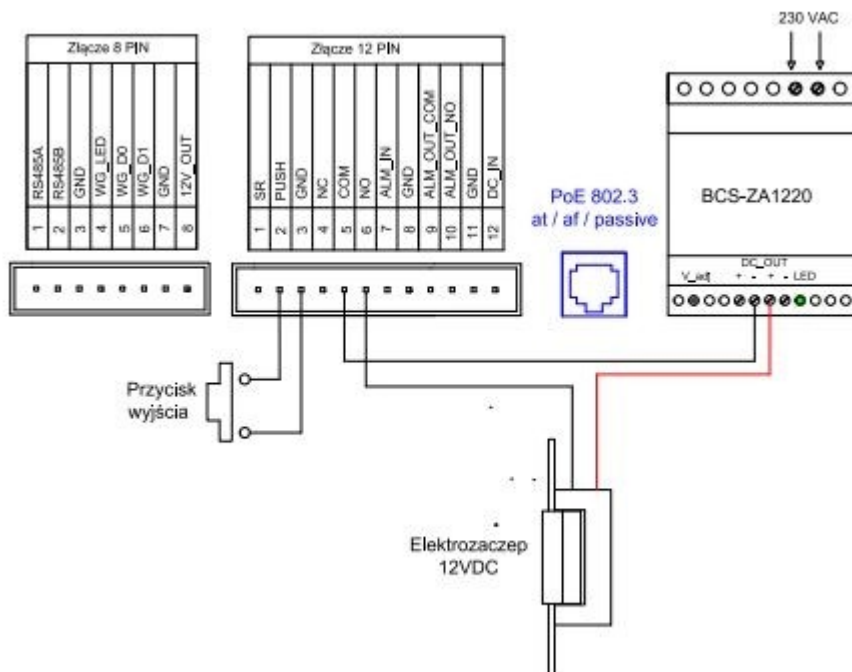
230 VAC

Złącze 8 PIN

| RS485A | RS485B | GND | WG_LED | WG_D0 | WG_D1 | GND | 12V_OUT |
|---|---|---|---|---|---|---|---|
| 1 | 2 | 3 | 4 | 5 | 6 | 7 | 8 |

Złącze 12 PIN

| SR | PUSH | GND | NC | COM | NO | ALM_IN | GND | ALM_OUT_COM | ALM_OUT_NO | GND | DC_IN |
|---|---|---|---|---|---|---|---|---|---|---|---|
| 1 | 2 | 3 | 4 | 5 | 6 | 7 | 8 | 9 | 10 | 11 | 12 |

PoE 802.3
at / af / passive

BCS-ZA1220

DC_OUT
V_adj + - + - LED

Przycisk
wyjścia

Elektrozaczep
12VDC